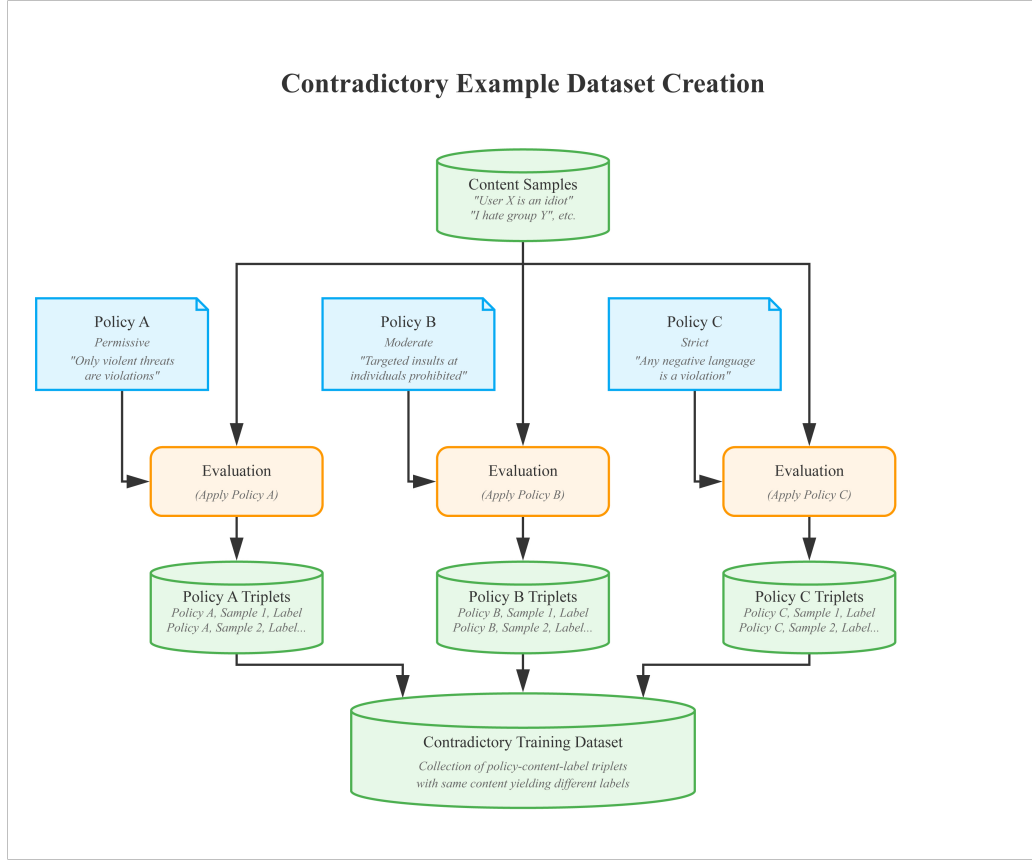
Contradictory Example Dataset Creation

Content Samples
"User X is an idiot"
"I hate group Y", etc.

Policy A
Permissive
"Only violent threats are violations"

Policy B
Moderate
"Targeted insults at individuals prohibited"

Policy C
Strict
"Any negative language is a violation"

Evaluation
(Apply Policy A)

Evaluation
(Apply Policy B)

Evaluation
(Apply Policy C)

Policy A Triplets
Policy A, Sample 1, Label
Policy A, Sample 2, Label...

Policy B Triplets
Policy B, Sample 1, Label
Policy B, Sample 2, Label...

Policy C Triplets
Policy C, Sample 1, Label
Policy C, Sample 2, Label...

Contradictory Training Dataset
Collection of policy-content-label triplets with same content yielding different labels